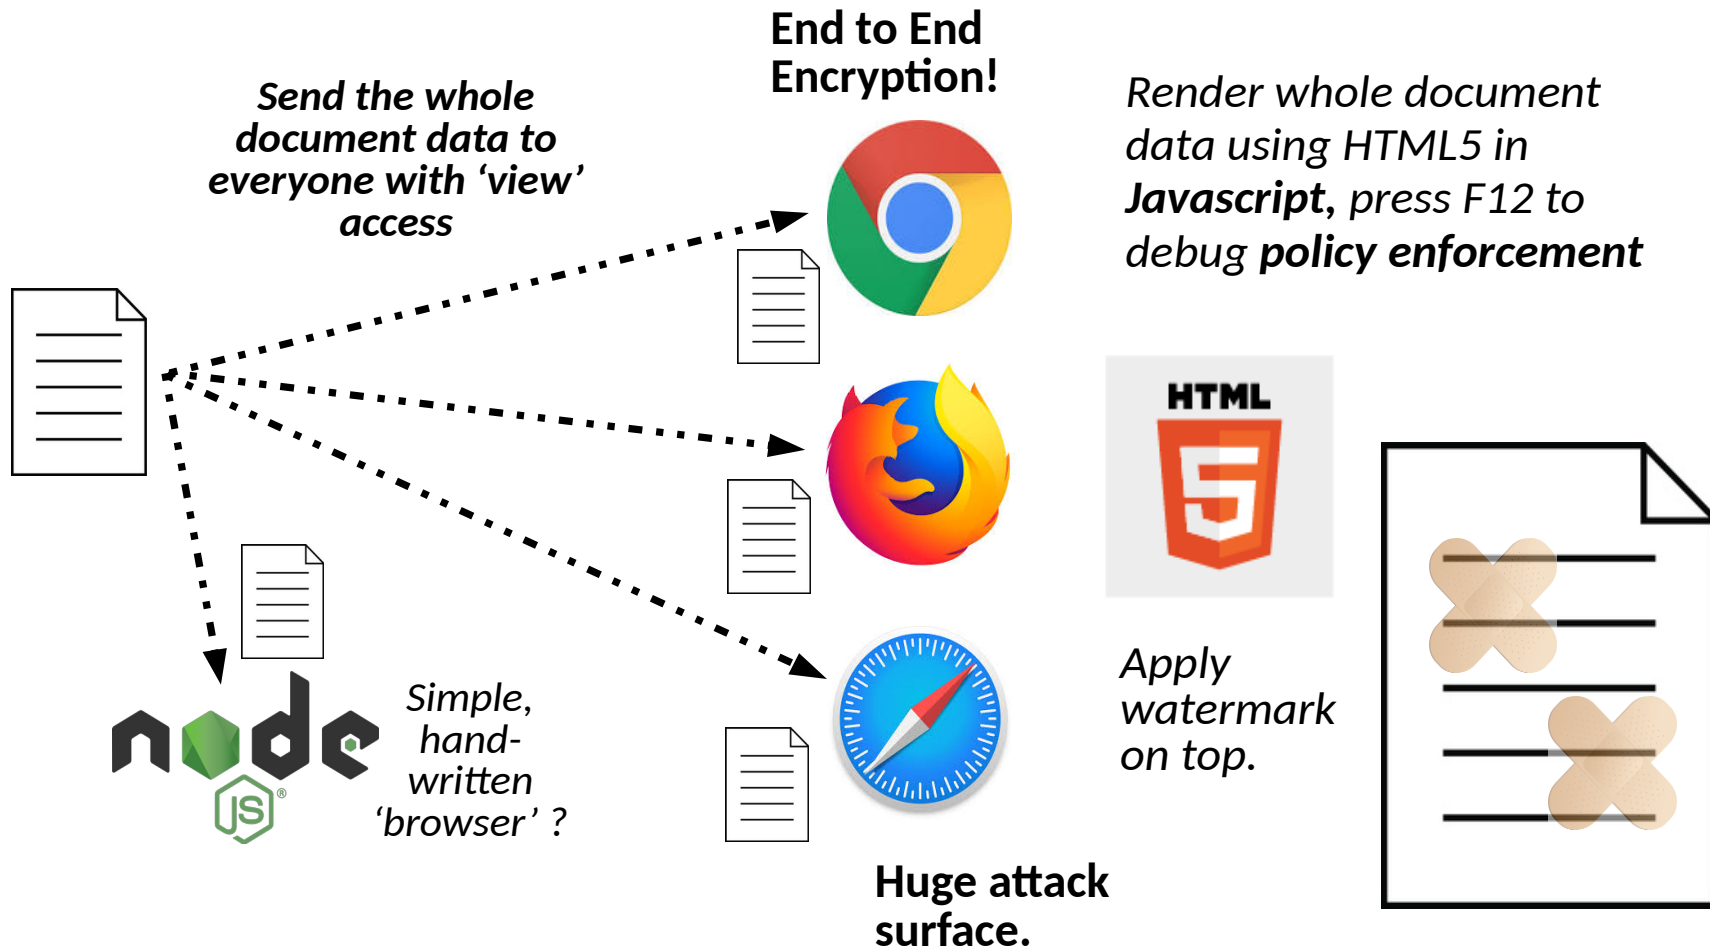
Send the whole document data to everyone with 'view' access

End to End Encryption!

Render whole document data using HTML5 in ***Javascript***, press F12 to debug **policy enforcement**

HTML

5

node

JS

Simple, hand-written 'browser' ?

Apply watermark on top.

Huge attack surface.